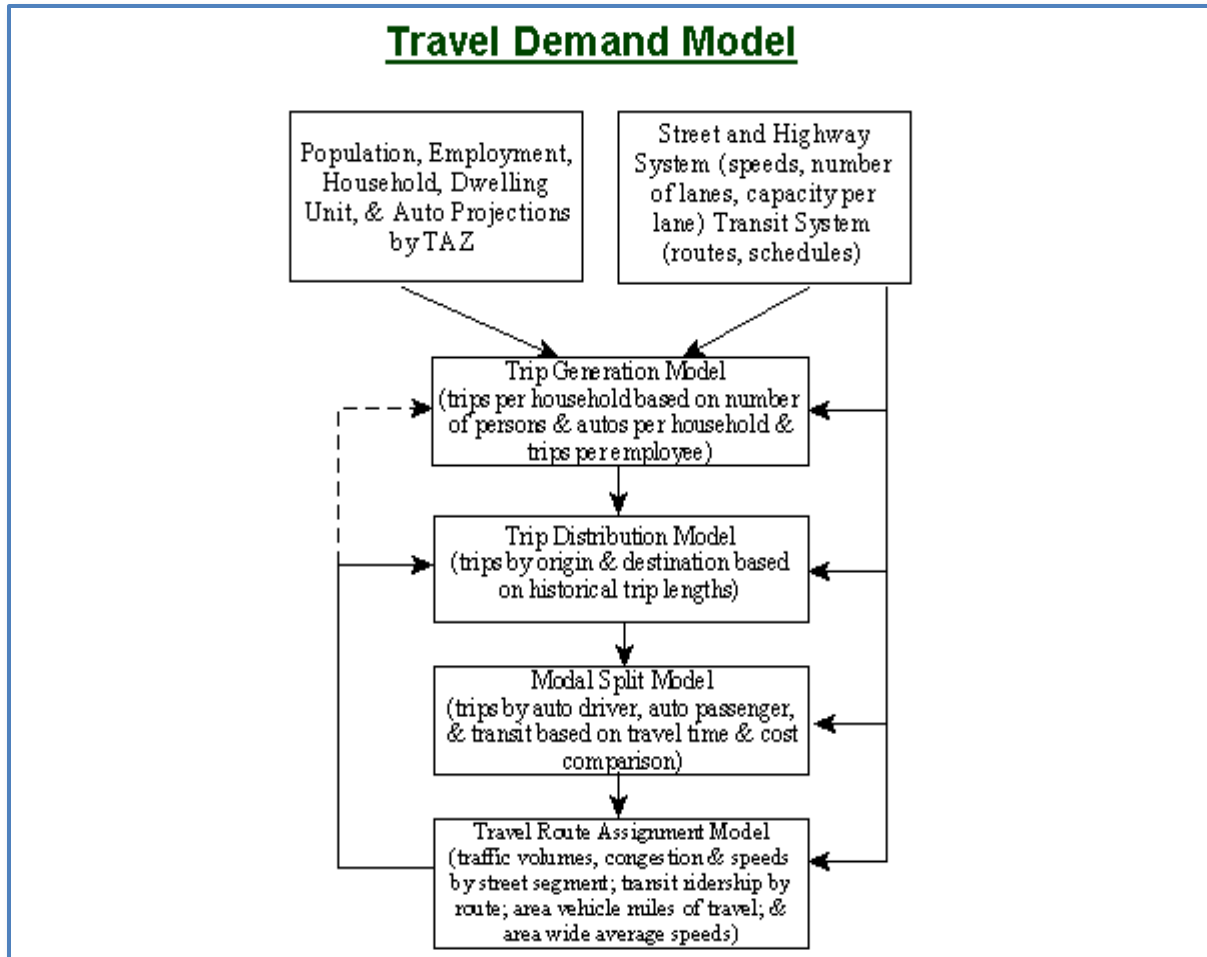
Travel Demand Model

Population, Employment, Household, Dwelling Unit, & Auto Projections by TAZ

Street and Highway System (speeds, number of lanes, capacity per lane) Transit System (routes, schedules)

Trip Generation Model (trips per household based on number of persons & autos per household & trips per employee)

Trip Distribution Model (trips by origin & destination based on historical trip lengths)

Modal Split Model (trips by auto driver, auto passenger, & transit based on travel time & cost comparison)

Travel Route Assignment Model (traffic volumes, congestion & speeds by street segment; transit ridership by route; area vehicle miles of travel; & area wide average speeds)